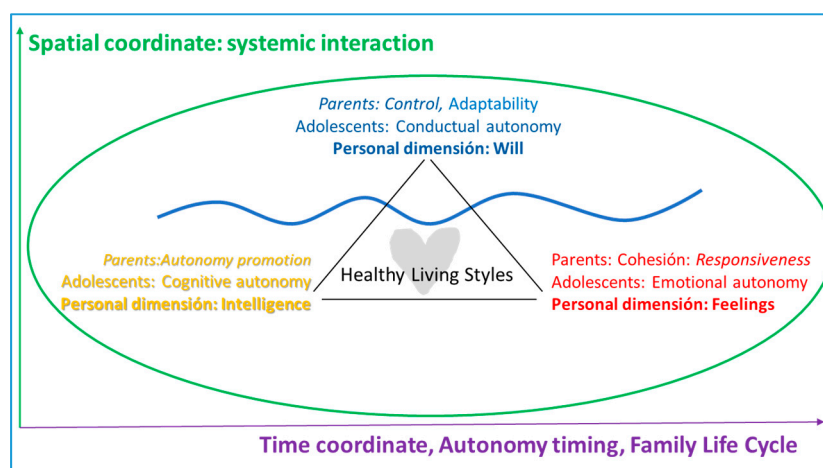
Spatial coordinate: systemic interaction

Parents: Control, Adaptability
Adolescents: Conductual autonomy
Personal dimensión: Will

Parents:Autonomy promotion
Adolescents: Cognitive autonomy
Personal dimensión: Intelligence

Healthy Living Styles

Parents: Cohesión: Responsiveness
Adolescents: Emotional autonomy
Personal dimensión: Feelings

Time coordinate, Autonomy timing, Family Life Cycle